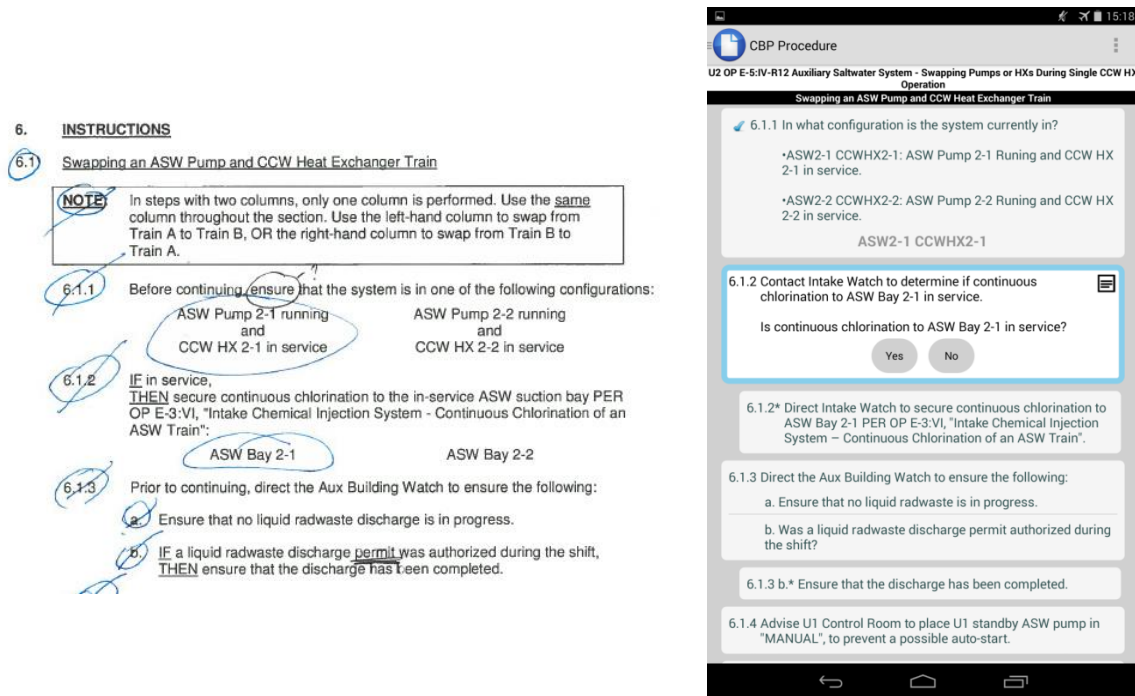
6. INSTRUCTIONS

6.1 Swapping an ASW Pump and CCW Heat Exchanger Train

NOTE: In steps with two columns, only one column is performed. Use the same column throughout the section. Use the left-hand column to swap from Train A to Train B, OR the right-hand column to swap from Train B to Train A.

6.1.1 Before continuing, ensure that the system is in one of the following configurations:

ASW Pump 2-1 running and CCW HX 2-1 in service

ASW Pump 2-2 running and CCW HX 2-2 in service

6.1.2 IF in service, THEN secure continuous chlorination to the in-service ASW suction bay PER OP E-3:VI, "Intake Chemical Injection System - Continuous Chlorination of an ASW Train":

ASW Bay 2-1

ASW Bay 2-2

6.1.3 Prior to continuing, direct the Aux Building Watch to ensure the following:

a. Ensure that no liquid radwaste discharge is in progress.

b. IF a liquid radwaste discharge permit was authorized during the shift, THEN ensure that the discharge has been completed.

15:18

CBP Procedure

U2 OP E-5:IV-R12 Auxiliary Saltwater System - Swapping Pumps or HXs During Single CCW HX Operation

Swapping an ASW Pump and CCW Heat Exchanger Train

6.1.1 In what configuration is the system currently in?

•ASW2-1 CCWHX2-1: ASW Pump 2-1 Runing and CCW HX 2-1 in service.

•ASW2-2 CCWHX2-2: ASW Pump 2-2 Runing and CCW HX 2-2 in service.

ASW2-1 CCWHX2-1

6.1.2 Contact Intake Watch to determine if continuous chlorination to ASW Bay 2-1 in service.

Is continuous chlorination to ASW Bay 2-1 in service?

Yes No

6.1.2* Direct Intake Watch to secure continuous chlorination to ASW Bay 2-1 PER OP E-3:VI, "Intake Chemical Injection System – Continuous Chlorination of an ASW Train".

6.1.3 Direct the Aux Building Watch to ensure the following:

a. Ensure that no liquid radwaste is in progress.

b. Was a liquid radwaste discharge permit authorized during the shift?

6.1.3 b.* Ensure that the discharge has been completed.

6.1.4 Advise U1 Control Room to place U1 standby ASW pump in "MANUAL", to prevent a possible auto-start.